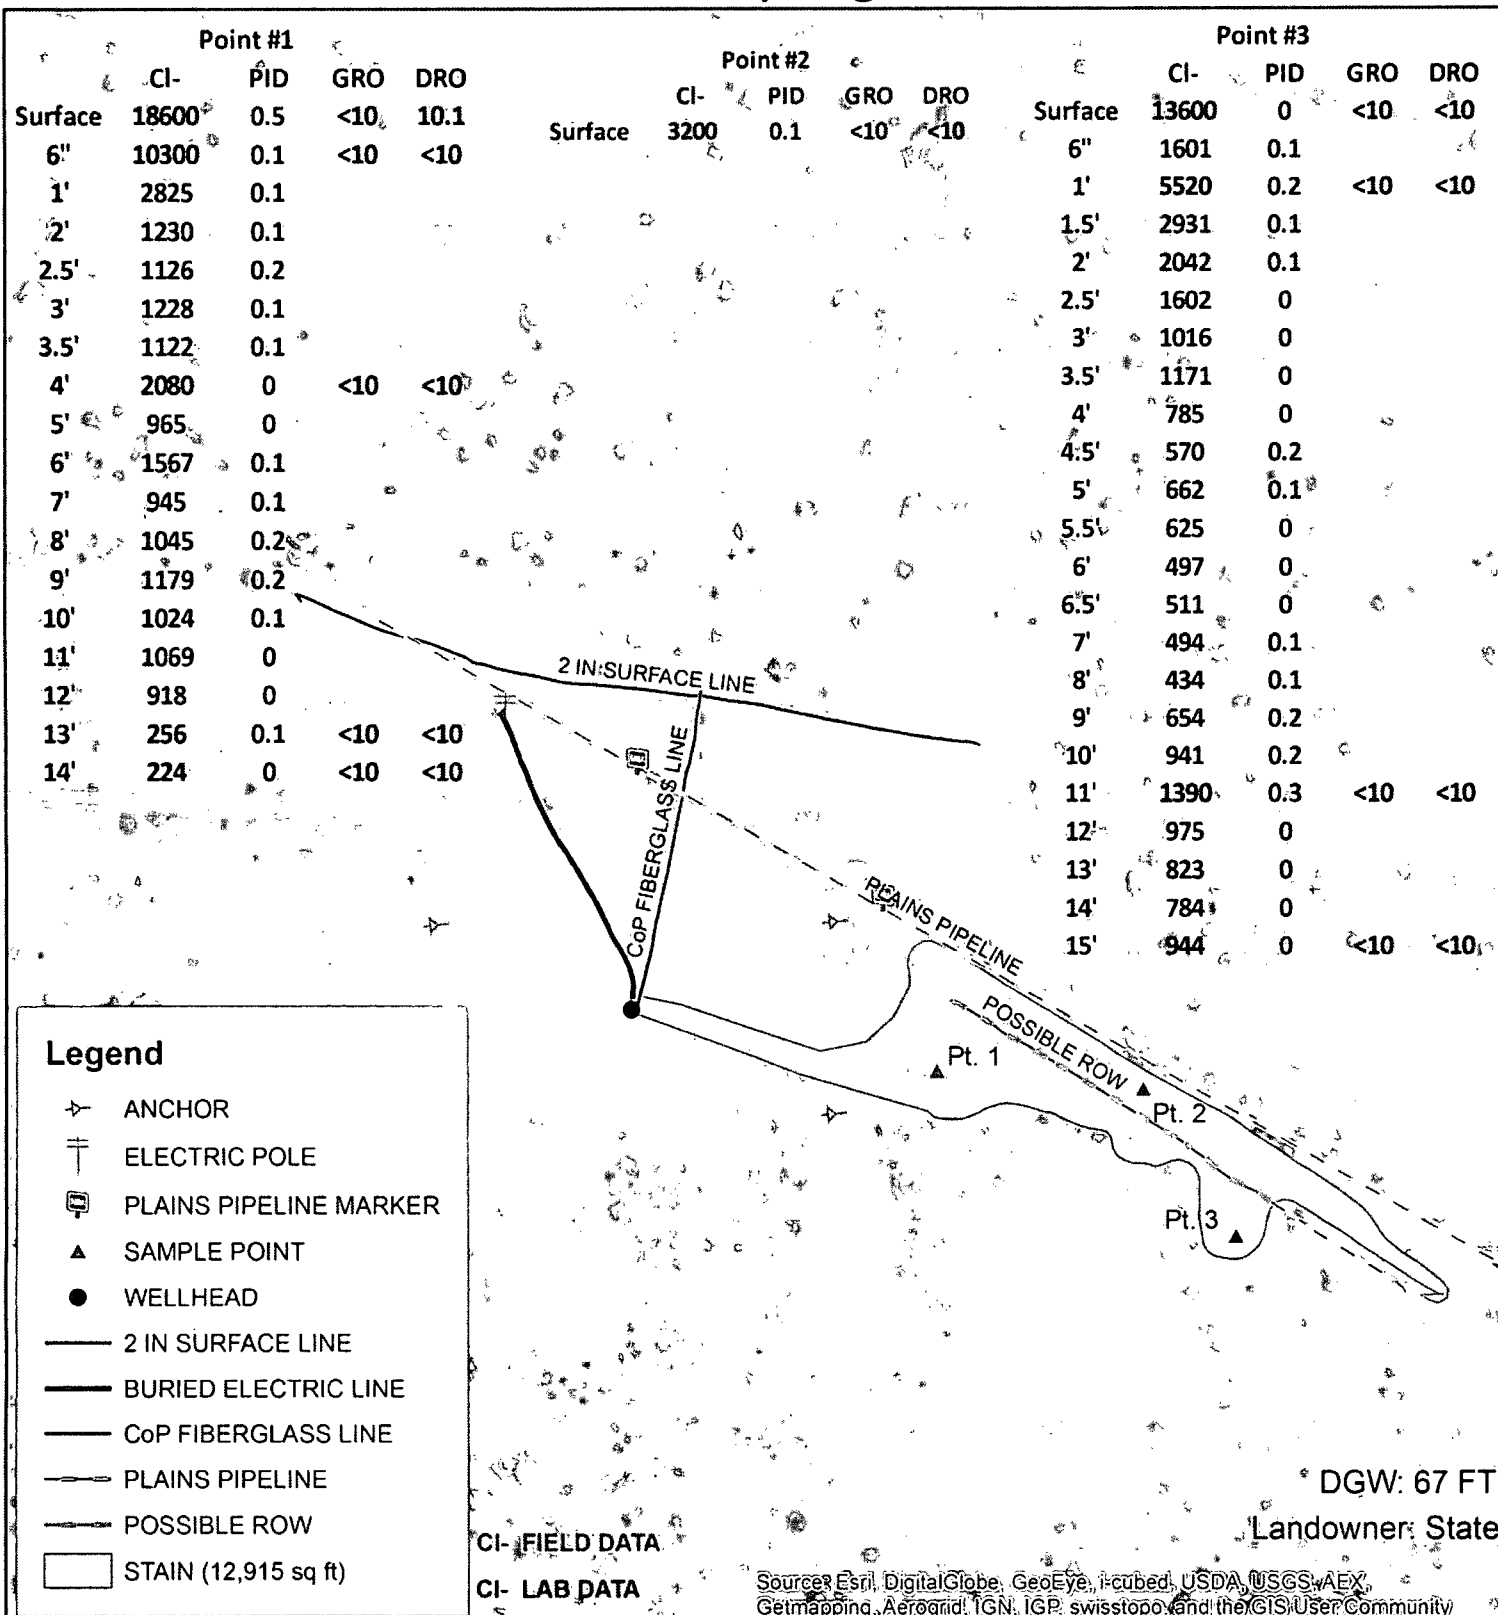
Point #1

| | Cl- | PID | GRO | DRO |
|---|---|---|---|---|
| Surface | 18600 | 0.5 | <10 | 10.1 |
| 6" | 10300 | 0.1 | <10 | <10 |
| 1' | 2825 | 0.1 | | |
| 2' | 1230 | 0.1 | | |
| 2.5' | 1126 | 0.2 | | |
| 3' | 1228 | 0.1 | | |
| 3.5' | 1122 | 0.1 | | |
| 4' | 2080 | 0 | <10 | <10 |
| 5' | 965 | 0 | | |
| 6' | 1567 | 0.1 | | |
| 7' | 945 | 0.1 | | |
| 8' | 1045 | 0.2 | | |
| 9' | 1179 | 0.2 | | |
| 10' | 1024 | 0.1 | | |
| 11' | 1069 | 0 | | |
| 12' | 918 | 0 | | |
| 13' | 256 | 0.1 | <10 | <10 |
| 14' | 224 | 0 | <10 | <10 |

Point #2

| | Cl- | PID | GRO | DRO |
|---|---|---|---|---|
| Surface | 3200 | 0.1 | <10 | <10 |

Point #3

| | Cl- | PID | GRO | DRO |
|---|---|---|---|---|
| Surface | 13600 | 0 | <10 | <10 |
| 6" | 1601 | 0.1 | | |
| 1' | 5520 | 0.2 | <10 | <10 |
| 1.5' | 2931 | 0.1 | | |
| 2' | 2042 | 0.1 | | |
| 2.5' | 1602 | 0 | | |
| 3' | 1016 | 0 | | |
| 3.5' | 1171 | 0 | | |
| 4' | 785 | 0 | | |
| 4.5' | 570 | 0.2 | | |
| 5' | 662 | 0.1 | | |
| 5.5' | 625 | 0 | | |
| 6' | 497 | 0 | | |
| 6.5' | 511 | 0 | | |
| 7' | 494 | 0.1 | | |
| 8' | 434 | 0.1 | | |
| 9' | 654 | 0.2 | | |
| 10' | 941 | 0.2 | | |
| 11' | 1390 | 0.3 | <10 | <10 |
| 12' | 975 | 0 | | |
| 13' | 823 | 0 | | |
| 14' | 784 | 0 | | |
| 15' | 944 | 0 | <10 | <10 |

2 IN SURFACE LINE
CoP FIBERGLASS LINE
PLAINS PIPELINE
POSSIBLE ROW
Pt. 1
Pt. 2
Pt. 3

Legend
ANCHOR
ELECTRIC POLE
PLAINS PIPELINE MARKER
SAMPLE POINT
WELLHEAD
2 IN SURFACE LINE
BURIED ELECTRIC LINE
CoP FIBERGLASS LINE
PLAINS PIPELINE
POSSIBLE ROW
STAIN (12,915 sq ft)

Cl- FIELD DATA
Cl- LAB DATA

DGW: 67 FT
Landowner: State

Source: Esri, DigitalGlobe, GeoEye, i-cubed, USDA, USGS, AEX, Getmapping, Aerogrid, IGN, IGP, swisstopo, and the GIS User Community